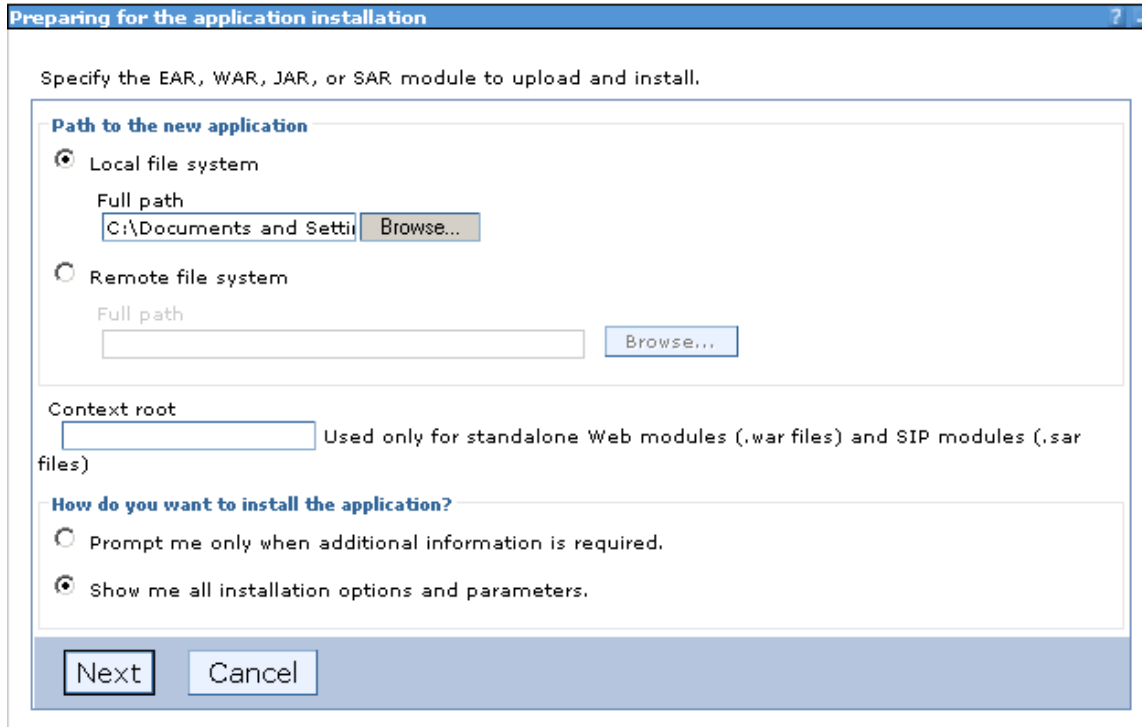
Preparing for the application installation ?

Specify the EAR, WAR, JAR, or SAR module to upload and install.

Path to the new application

Local file system

Full path

C:\Documents and Setti Browse...

Remote file system

Full path

Browse...

Context root

Used only for standalone Web modules (.war files) and SIP modules (.sar files)

How do you want to install the application?

Prompt me only when additional information is required.

Show me all installation options and parameters.

Next Cancel